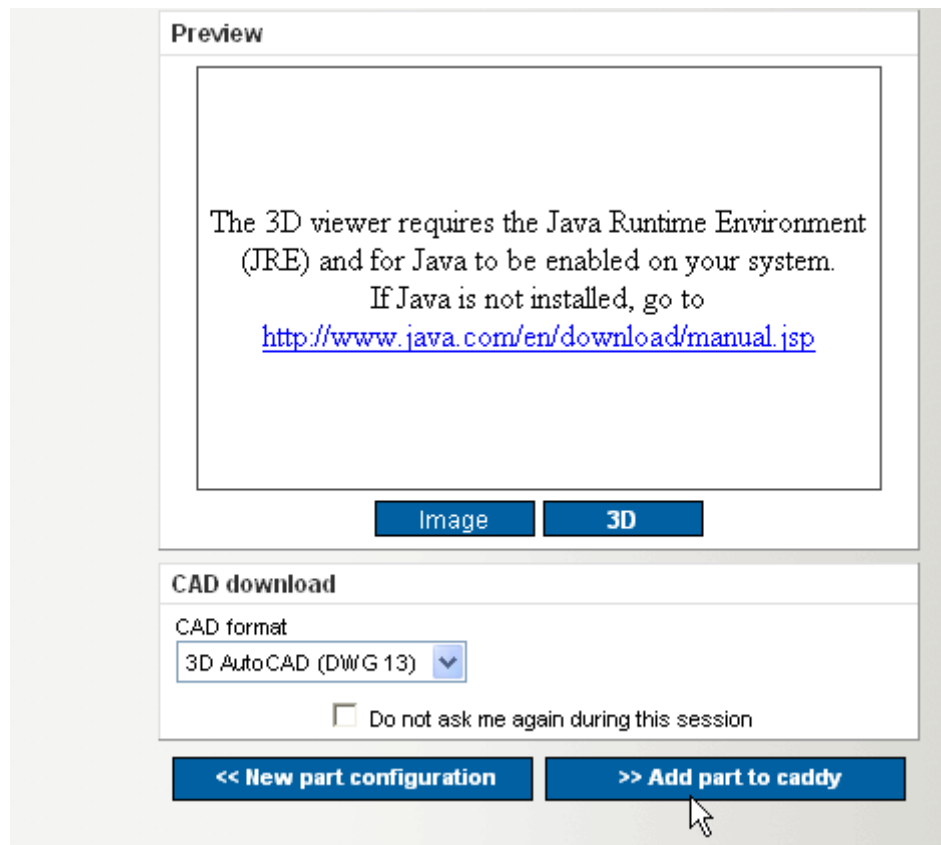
Preview

The 3D viewer requires the Java Runtime Environment (JRE) and for Java to be enabled on your system.
If Java is not installed, go to
http://www.java.com/en/download/manual.jsp

Image
3D

CAD download

CAD format
3D AutoCAD (DWG 13)

Do not ask me again during this session

<< New part configuration
>> Add part to caddy